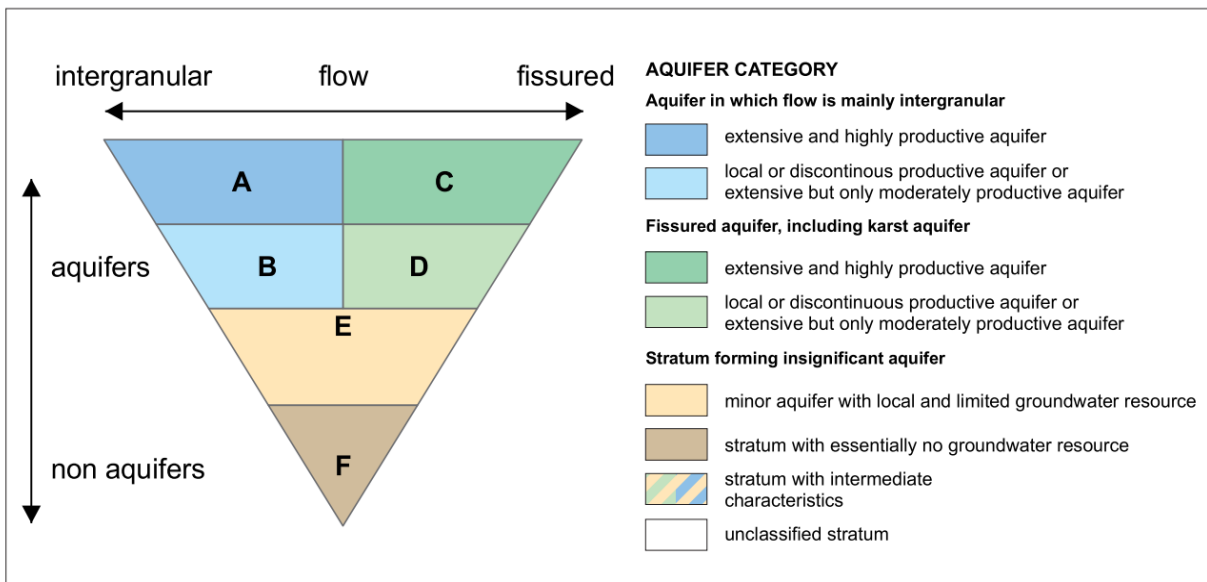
intergranular flow fissured

aquifers

non aquifers

A
C
B
D
E
F

AQUIFER CATEGORY

Aquifer in which flow is mainly intergranular

extensive and highly productive aquifer

local or discontinous productive aquifer or extensive but only moderately productive aquifer

Fissured aquifer, including karst aquifer

extensive and highly productive aquifer

local or discontinuous productive aquifer or extensive but only moderately productive aquifer

Stratum forming insignificant aquifer

minor aquifer with local and limited groundwater resource

stratum with essentially no groundwater resource

stratum with intermediate characteristics

unclassified stratum